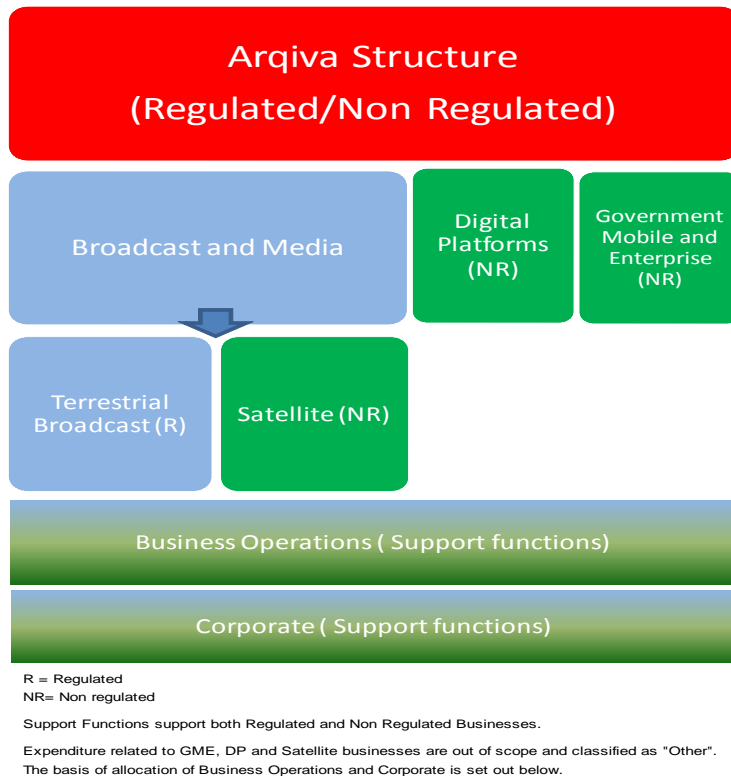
Arqiva Structure
(Regulated/Non Regulated)

Broadcast and Media

Digital Platforms (NR)

Government Mobile and Enterprise (NR)

Terrestrial Broadcast (R)

Satellite (NR)

Business Operations ( Support functions)

Corporate ( Support functions)

R = Regulated
NR= Non regulated

Support Functions support both Regulated and Non Regulated Businesses.

Expenditure related to GME, DP and Satellite businesses are out of scope and classified as "Other". The basis of allocation of Business Operations and Corporate is set out below.